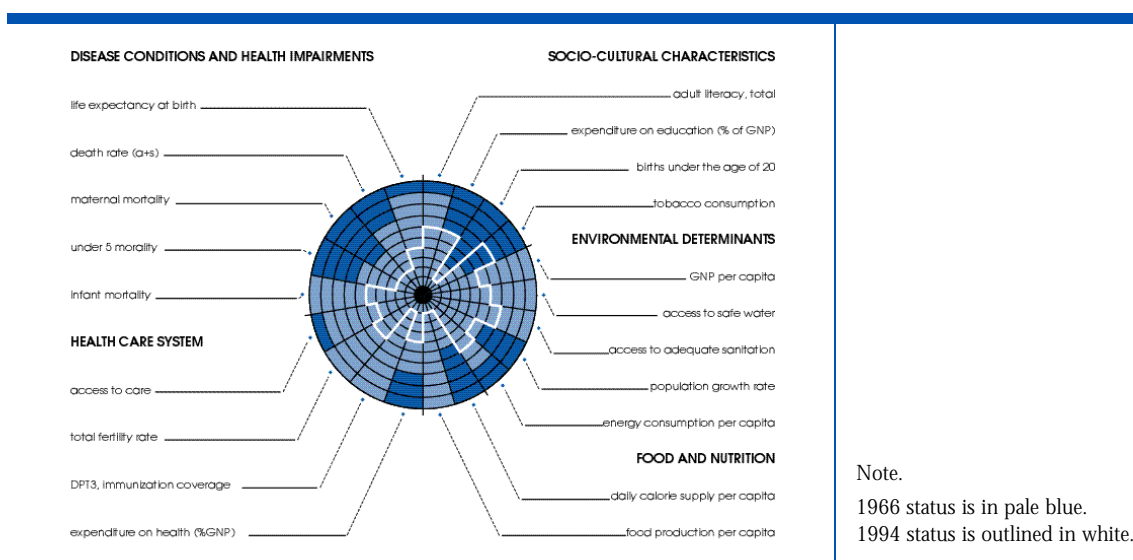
DISEASE CONDITIONS AND HEALTH IMPAIRMENTS

life expectancy at birth

death rate (a+s)

maternal mortality

under 5 morality

infant mortality

HEALTH CARE SYSTEM

access to care

total fertility rate

DPT3, immunization coverage

expenditure on health (%GNP)

SOCIO-CULTURAL CHARACTERISTICS

adult literacy, total

expenditure on education (% of GNP)

births under the age of 20

tobacco consumption

ENVIRONMENTAL DETERMINANTS

GNP per capita

access to safe water

access to adequate sanitation

population growth rate

energy consumption per capita

FOOD AND NUTRITION

daily calorie supply per capita

food production per capita

Note.

1966 status is in pale blue.

1994 status is outlined in white.